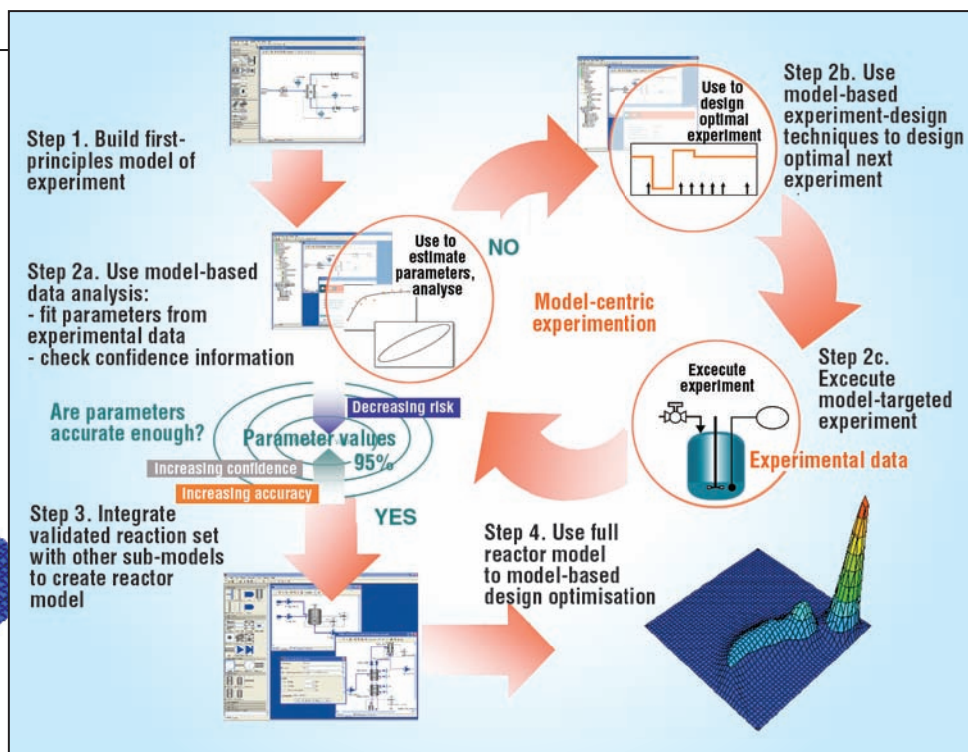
Step 1. Build first-principles model of experiment

Use to design optimal experiment

Step 2b. Use model-based experiment-design techniques to design optimal next experiment

NO

Use to estimate parameters, analyse

Step 2a. Use model-based data analysis:
- fit parameters from experimental data
- check confidence information

Model-centric experimention

Excecute experiment

Step 2c. Excecute model-targeted experiment

Are parameters accurate enough?

Decreasing risk

Parameter values

95%

Increasing confidence

Increasing accuracy

Experimental data

YES

Step 3. Integrate validated reaction set with other sub-models to create reactor model

Step 4. Use full reactor model to model-based design optimisation